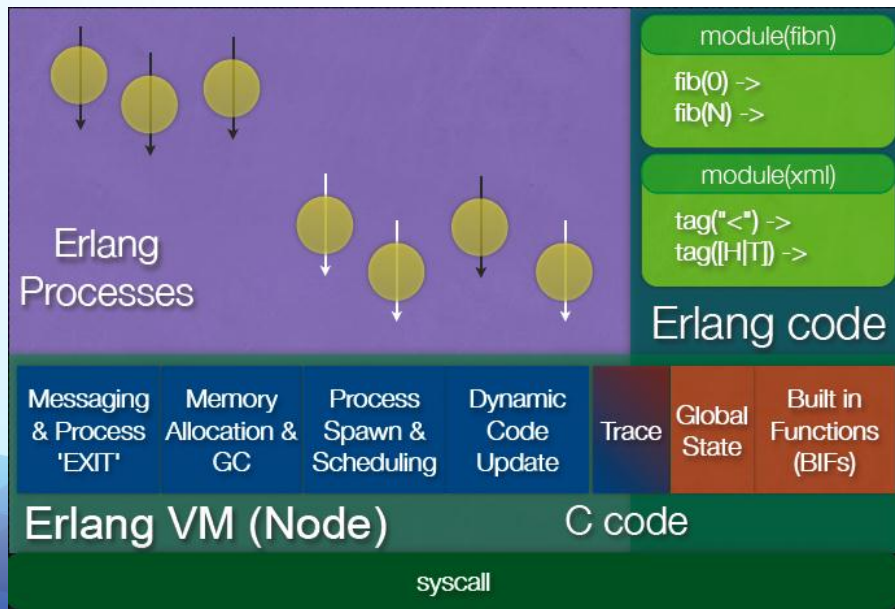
Erlang Processes

module(fibn)

fib(0) ->
fib(N) ->

module(xml)

tag("<") ->
tag([H|T]) ->

Erlang code

Messaging & Process 'EXIT'

Memory Allocation & GC

Process Spawn & Scheduling

Dynamic Code Update

Trace

Global State

Built in Functions (BIFs)

Erlang VM (Node)

C code

syscall